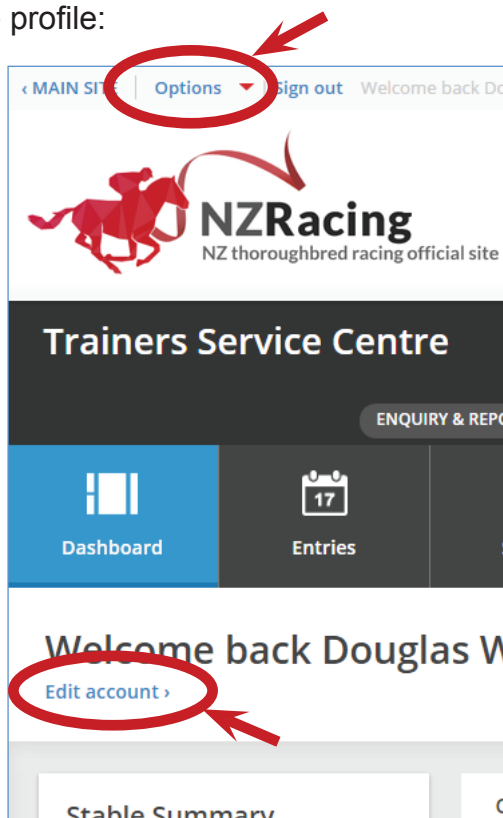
profile:

‹ MAIN SITE | Options | Sign out Welcome back Do

NZRacing
NZ thoroughbred racing official site

Trainers Service Centre

ENQUIRY & REPO

Dashboard

17

Entries

Welcome back Douglas W

Edit account ›

Stable Summary